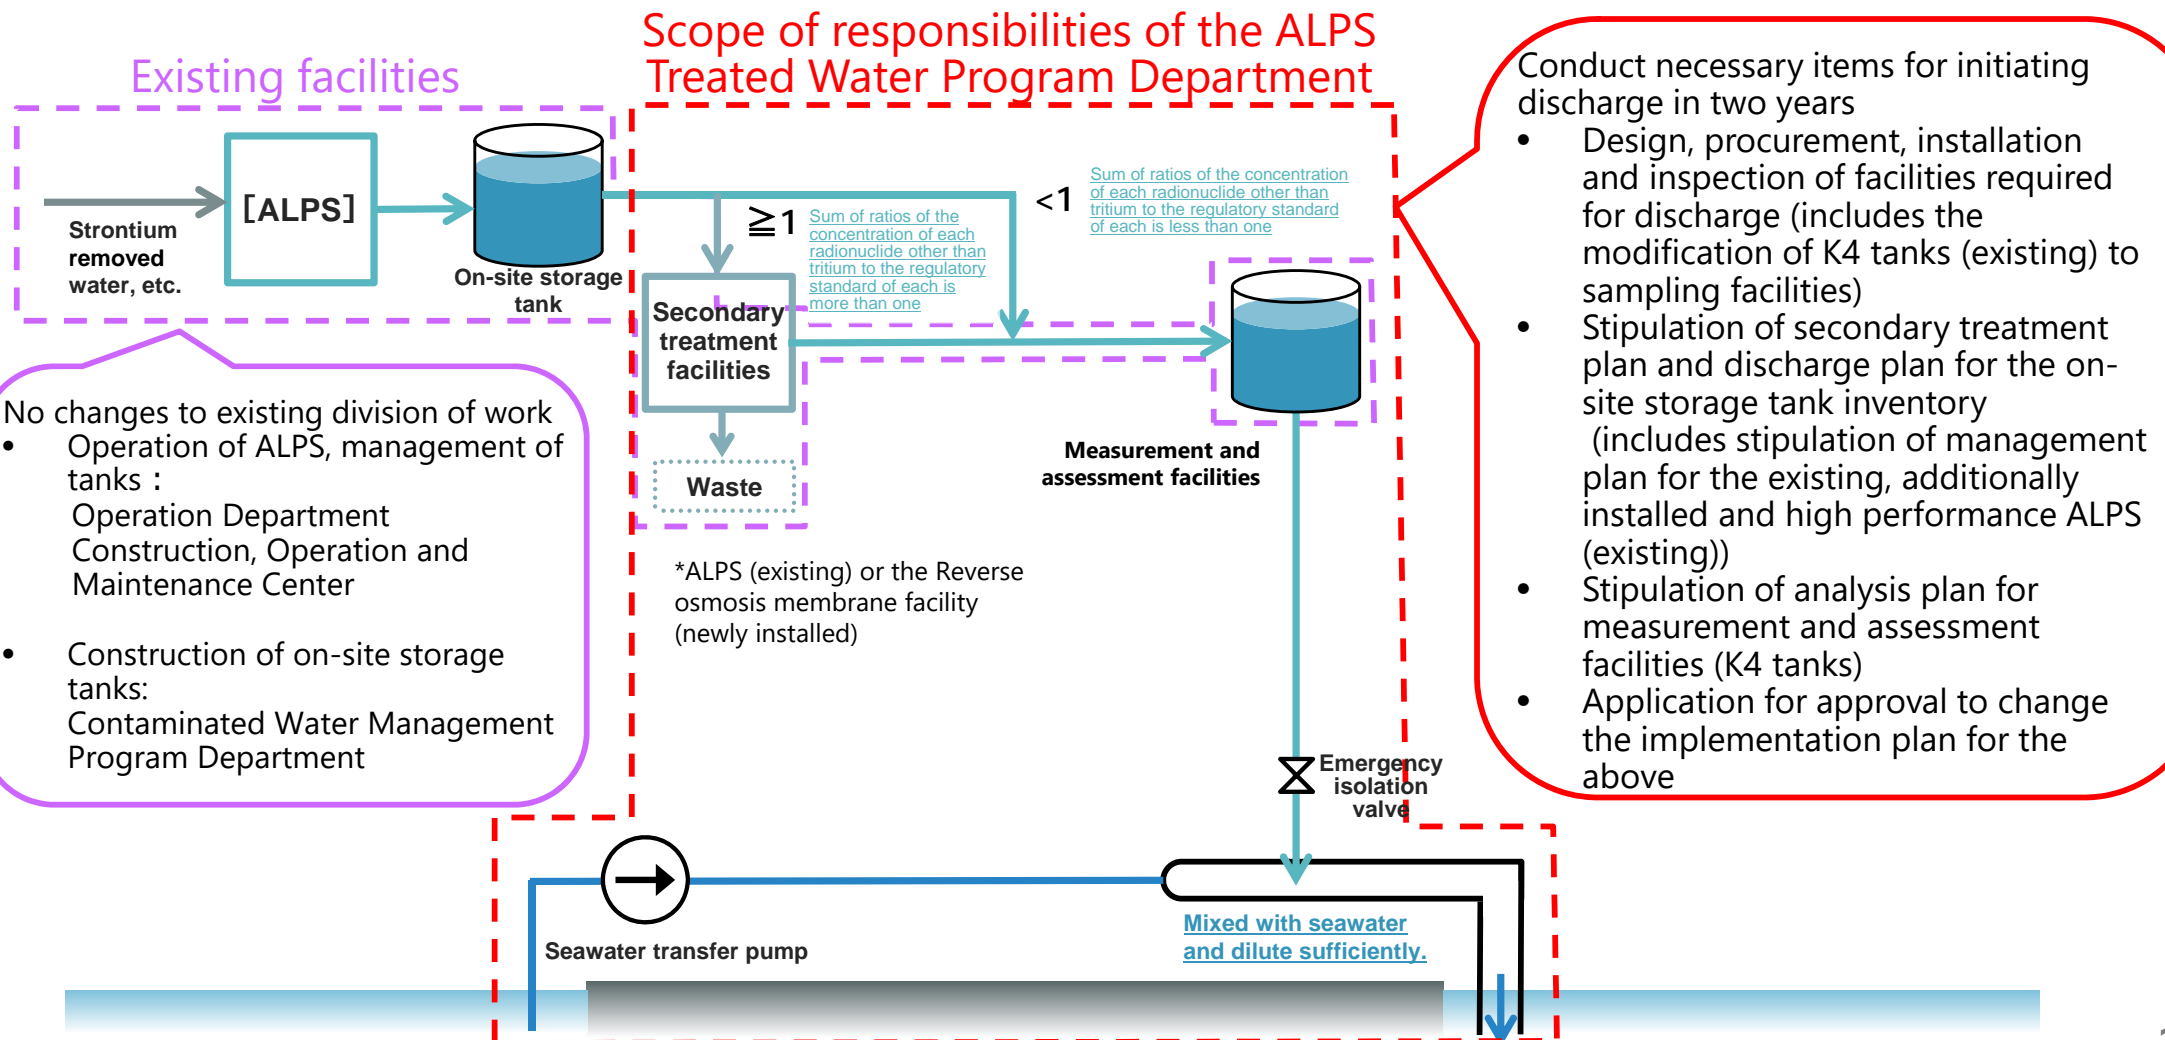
Existing facilities

Scope of responsibilities of the ALPS Treated Water Program Department

Conduct necessary items for initiating discharge in two years
• Design, procurement, installation and inspection of facilities required for discharge (includes the modification of K4 tanks (existing) to sampling facilities)
• Stipulation of secondary treatment plan and discharge plan for the on-site storage tank inventory (includes stipulation of management plan for the existing, additionally installed and high performance ALPS (existing))
• Stipulation of analysis plan for measurement and assessment facilities (K4 tanks)
• Application for approval to change the implementation plan for the above

Strontium removed water, etc.

[ALPS]

On-site storage tank

$\geqq 1$ Sum of ratios of the concentration of each radionuclide other than tritium to the regulatory standard of each is more than one

$<1$ Sum of ratios of the concentration of each radionuclide other than tritium to the regulatory standard of each is less than one

Secondary treatment facilities

Waste

Measurement and assessment facilities

No changes to existing division of work
• Operation of ALPS, management of tanks：
Operation Department
Construction, Operation and Maintenance Center

• Construction of on-site storage tanks:
Contaminated Water Management Program Department

*ALPS (existing) or the Reverse osmosis membrane facility (newly installed)

Emergency isolation valve

Seawater transfer pump

Mixed with seawater and dilute sufficiently.